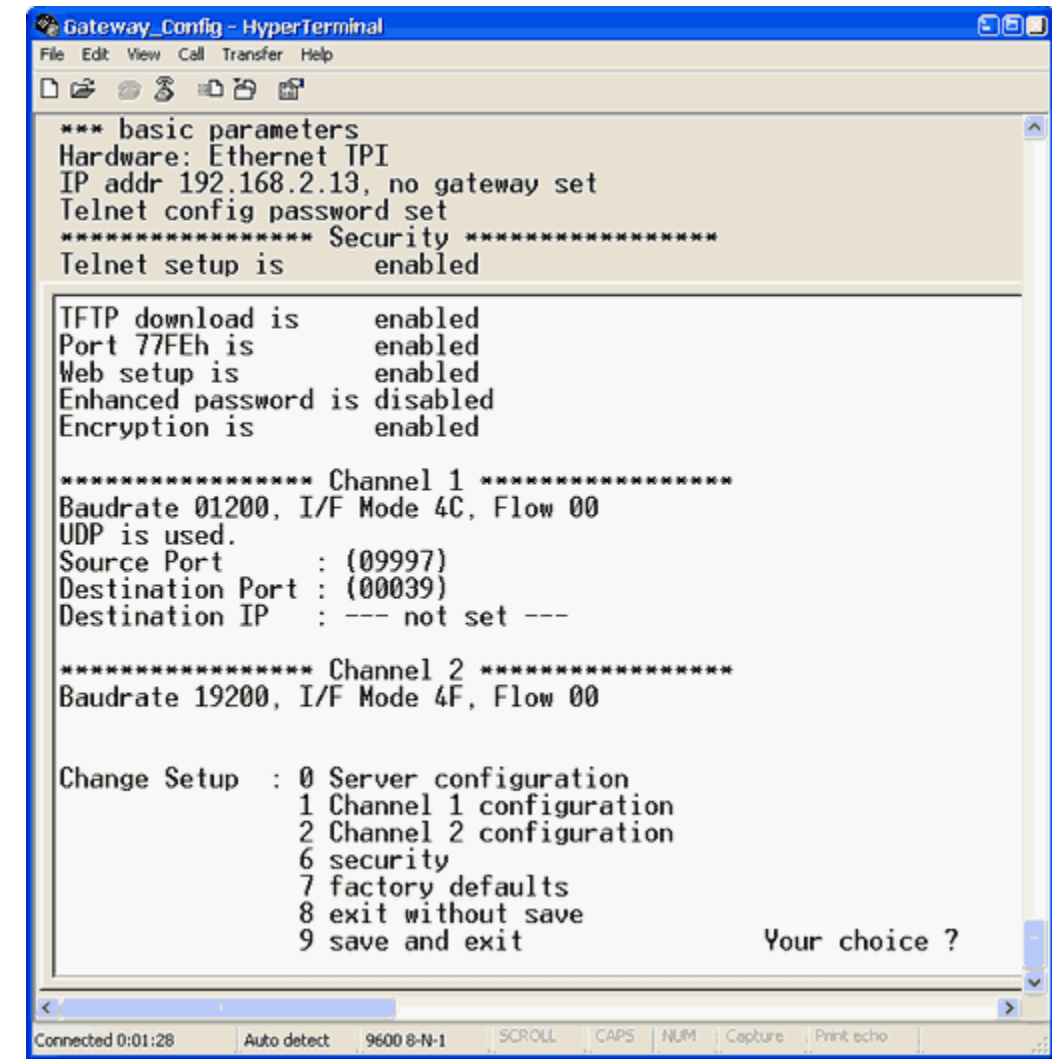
Gateway_Config - HyperTerminal

File Edit View Call Transfer Help

*** basic parameters
Hardware: Ethernet TPI
IP addr 192.168.2.13, no gateway set
Telnet config password set
****************** Security ******************
Telnet setup is enabled

TFTP download is enabled
Port 77FEh is enabled
Web setup is enabled
Enhanced password is disabled
Encryption is enabled

****************** Channel 1 ******************
Baudrate 01200, I/F Mode 4C, Flow 00
UDP is used.
Source Port : (09997)
Destination Port : (00039)
Destination IP : --- not set ---

****************** Channel 2 ******************
Baudrate 19200, I/F Mode 4F, Flow 00

Change Setup : 0 Server configuration
1 Channel 1 configuration
2 Channel 2 configuration
6 security
7 factory defaults
8 exit without save
9 save and exit Your choice ?

Connected 0:01:28 | Auto detect | 9600 8-N-1 | SCROLL | CAPS | NUM | Capture | Print echo